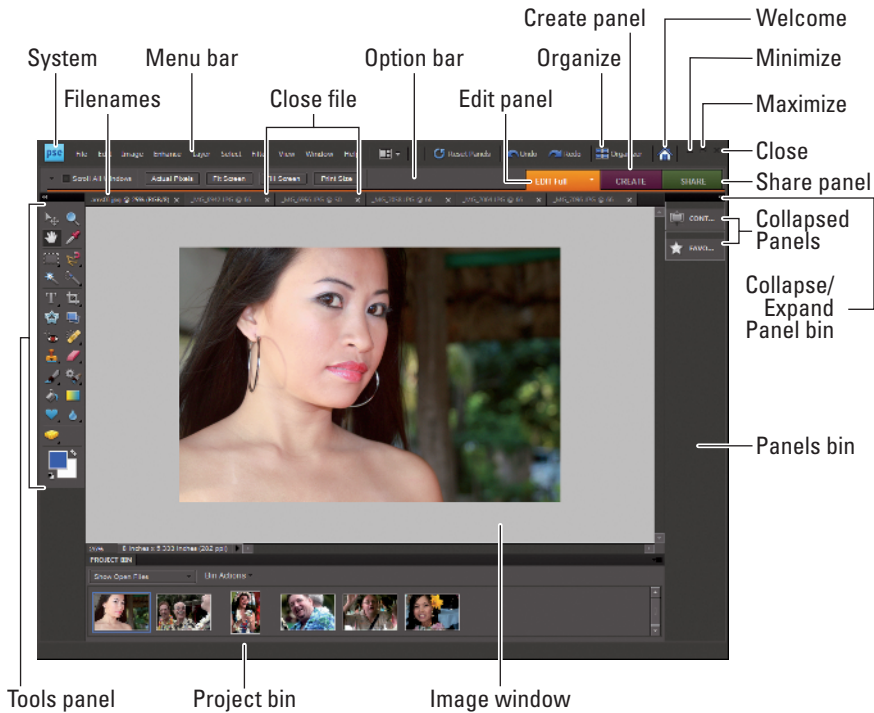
Create panel
Welcome
System
Menu bar
Option bar
Organize
Minimize
Filenames
Close file
Edit panel
Maximize
Close
Share panel
Collapsed Panels
Collapse/ Expand Panel bin
Panels bin
Tools panel
Project bin
Image window

pse File Edit Image Enhance Layer Select Filter View Window Help
Reset Panels Undo Redo Organizer
Scroll All Windows Actual Pixels Fit Screen Fill Screen Print Size
EDIT Full CREATE SHARE
CONT...
FAVO...
PROJECT BIN
Show Open Files
Bin Actions